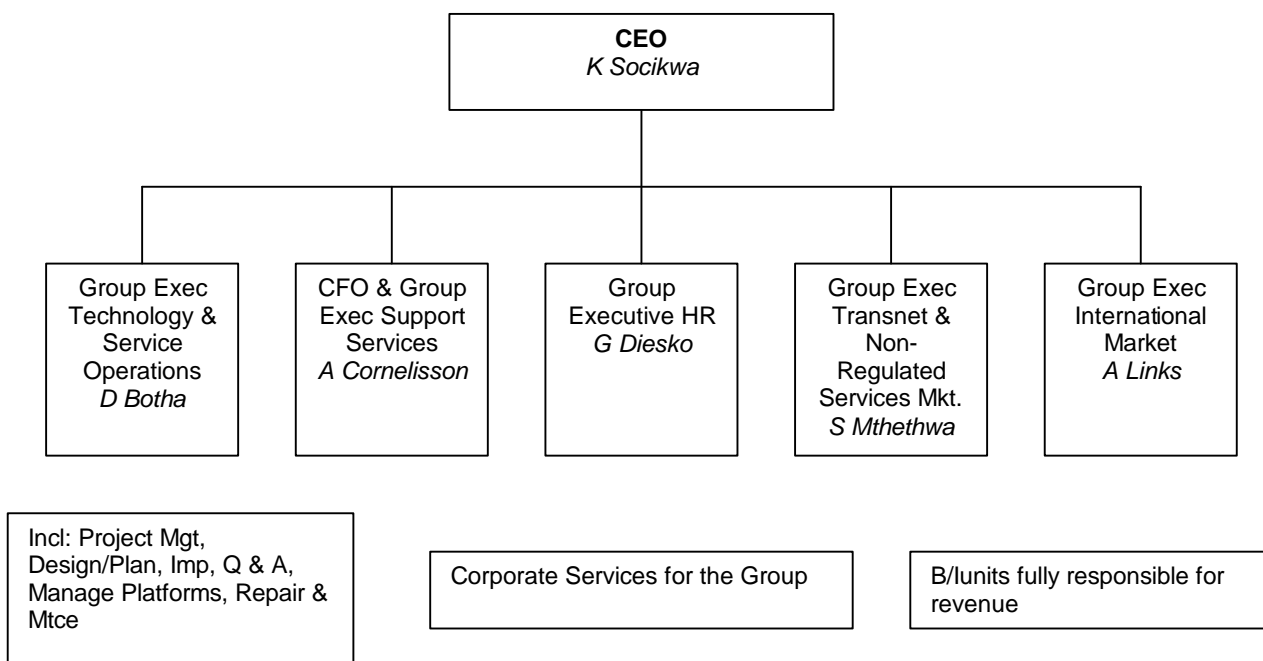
CEO
K Socikwa

Group Exec Technology & Service Operations
D Botha

CFO & Group Exec Support Services
A Cornelisson

Group Executive HR
G Diesko

Group Exec Transnet & Non-Regulated Services Mkt.
S Mthethwa

Group Exec International Market
A Links

Incl: Project Mgt, Design/Plan, Imp, Q & A, Manage Platforms, Repair & Mtce

Corporate Services for the Group

B/Iunits fully responsible for revenue